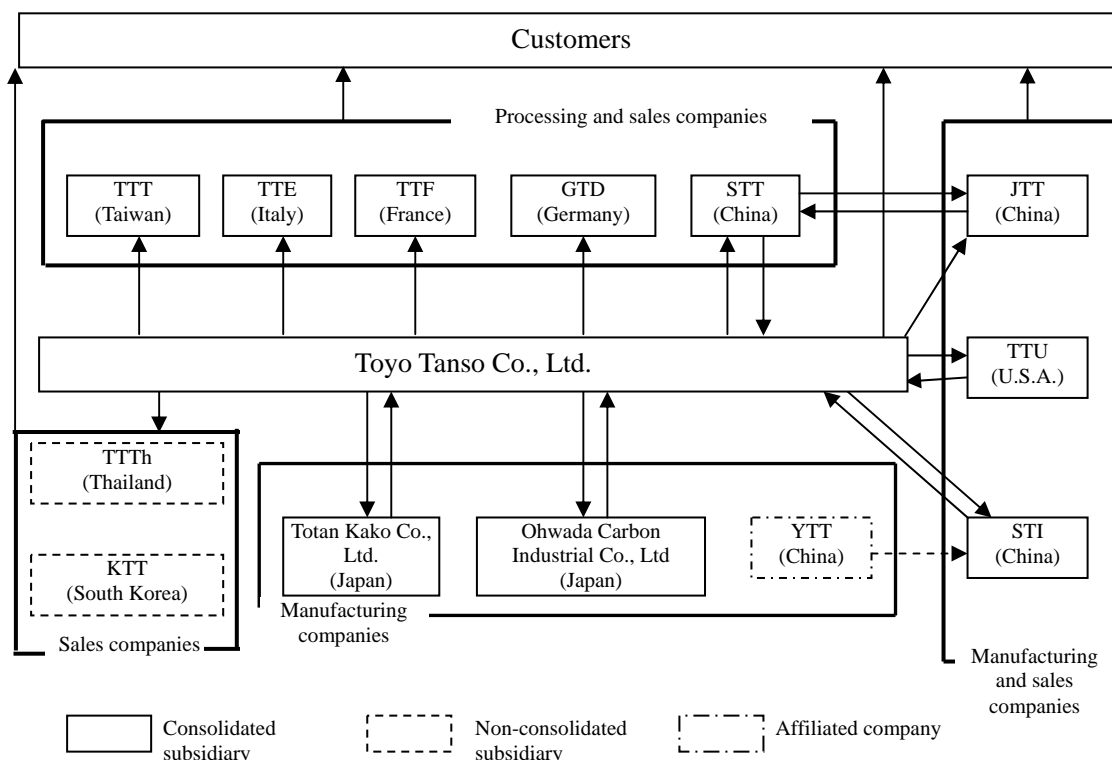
Customers

Processing and sales companies

TTT (Taiwan)

TTE (Italy)

TTF (France)

GTD (Germany)

STT (China)

JTT (China)

Toyo Tanso Co., Ltd.

TTU (U.S.A.)

TTTh (Thailand)

KTT (South Korea)

Sales companies

Totan Kako Co., Ltd. (Japan)

Ohwada Carbon Industrial Co., Ltd (Japan)

YTT (China)

STI (China)

Manufacturing companies

Manufacturing and sales companies

Consolidated subsidiary

Non-consolidated subsidiary

Affiliated company